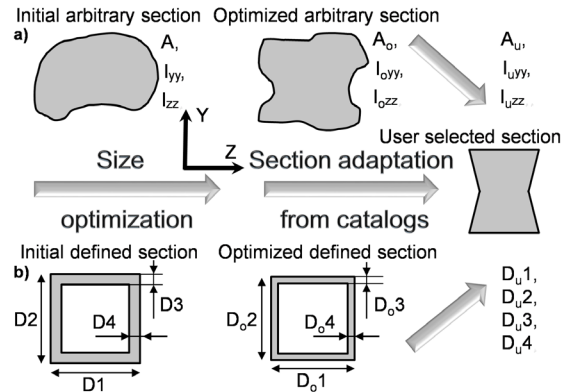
Initial arbitrary section

Optimized arbitrary section

a)

A,

$I_{yy}$,

$I_{zz}$

$A_o$,

$I_{oyy}$,

$I_{ozz}$

$A_u$,

$I_{uyy}$,

$I_{uzz}$

Y

Z

Size

optimization

Section adaptation

from catalogs

User selected section

Initial defined section

Optimized defined section

b)

D2

D3

D4

D1

$D_o2$

$D_o4$

$D_o3$

$D_o1$

$D_u1$,

$D_u2$,

$D_u3$,

$D_u4$.